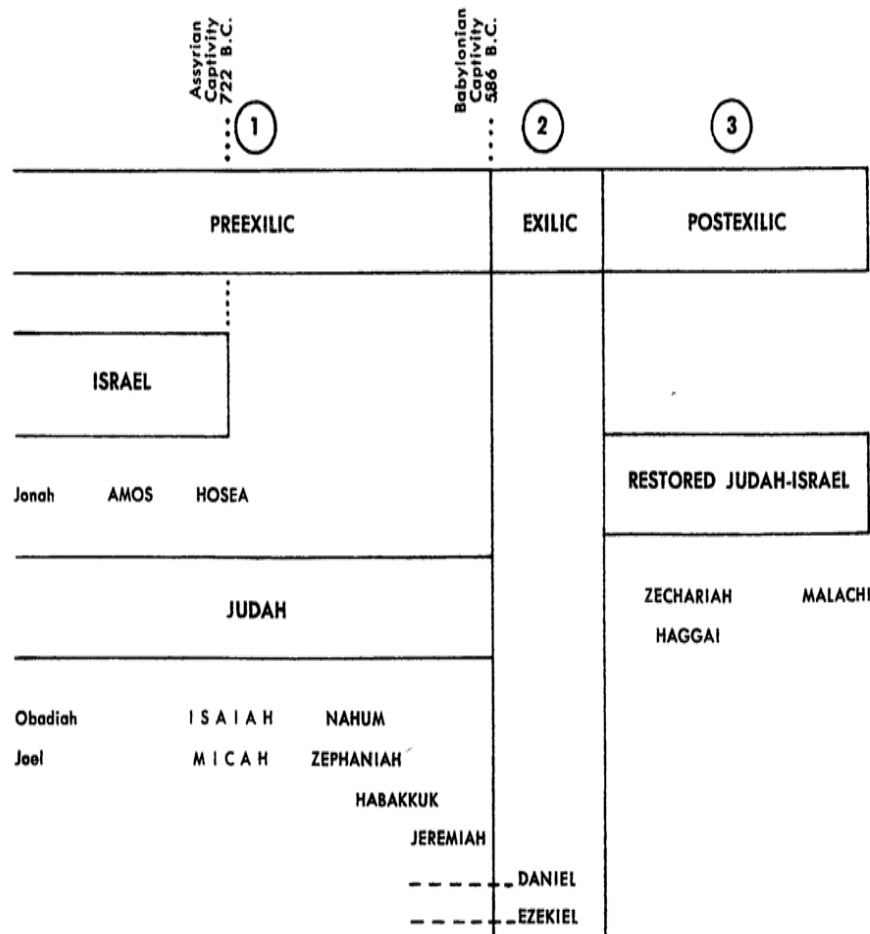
Assyrian Captivity 722 B.C.

1

Babylonian Captivity 586 B.C.

2

3

PREEXILIC

EXILIC

POSTEXILIC

ISRAEL

Jonah AMOS HOSEA

RESTORED JUDAH-ISRAEL

JUDAH

ZECHARIAH MALACHI
HAGGAI

Obadiah ISAIAH NAHUM
Joel MICAH ZEPHANIAH
HABAKKUK
JEREMIAH
DANIEL
EZEKIEL